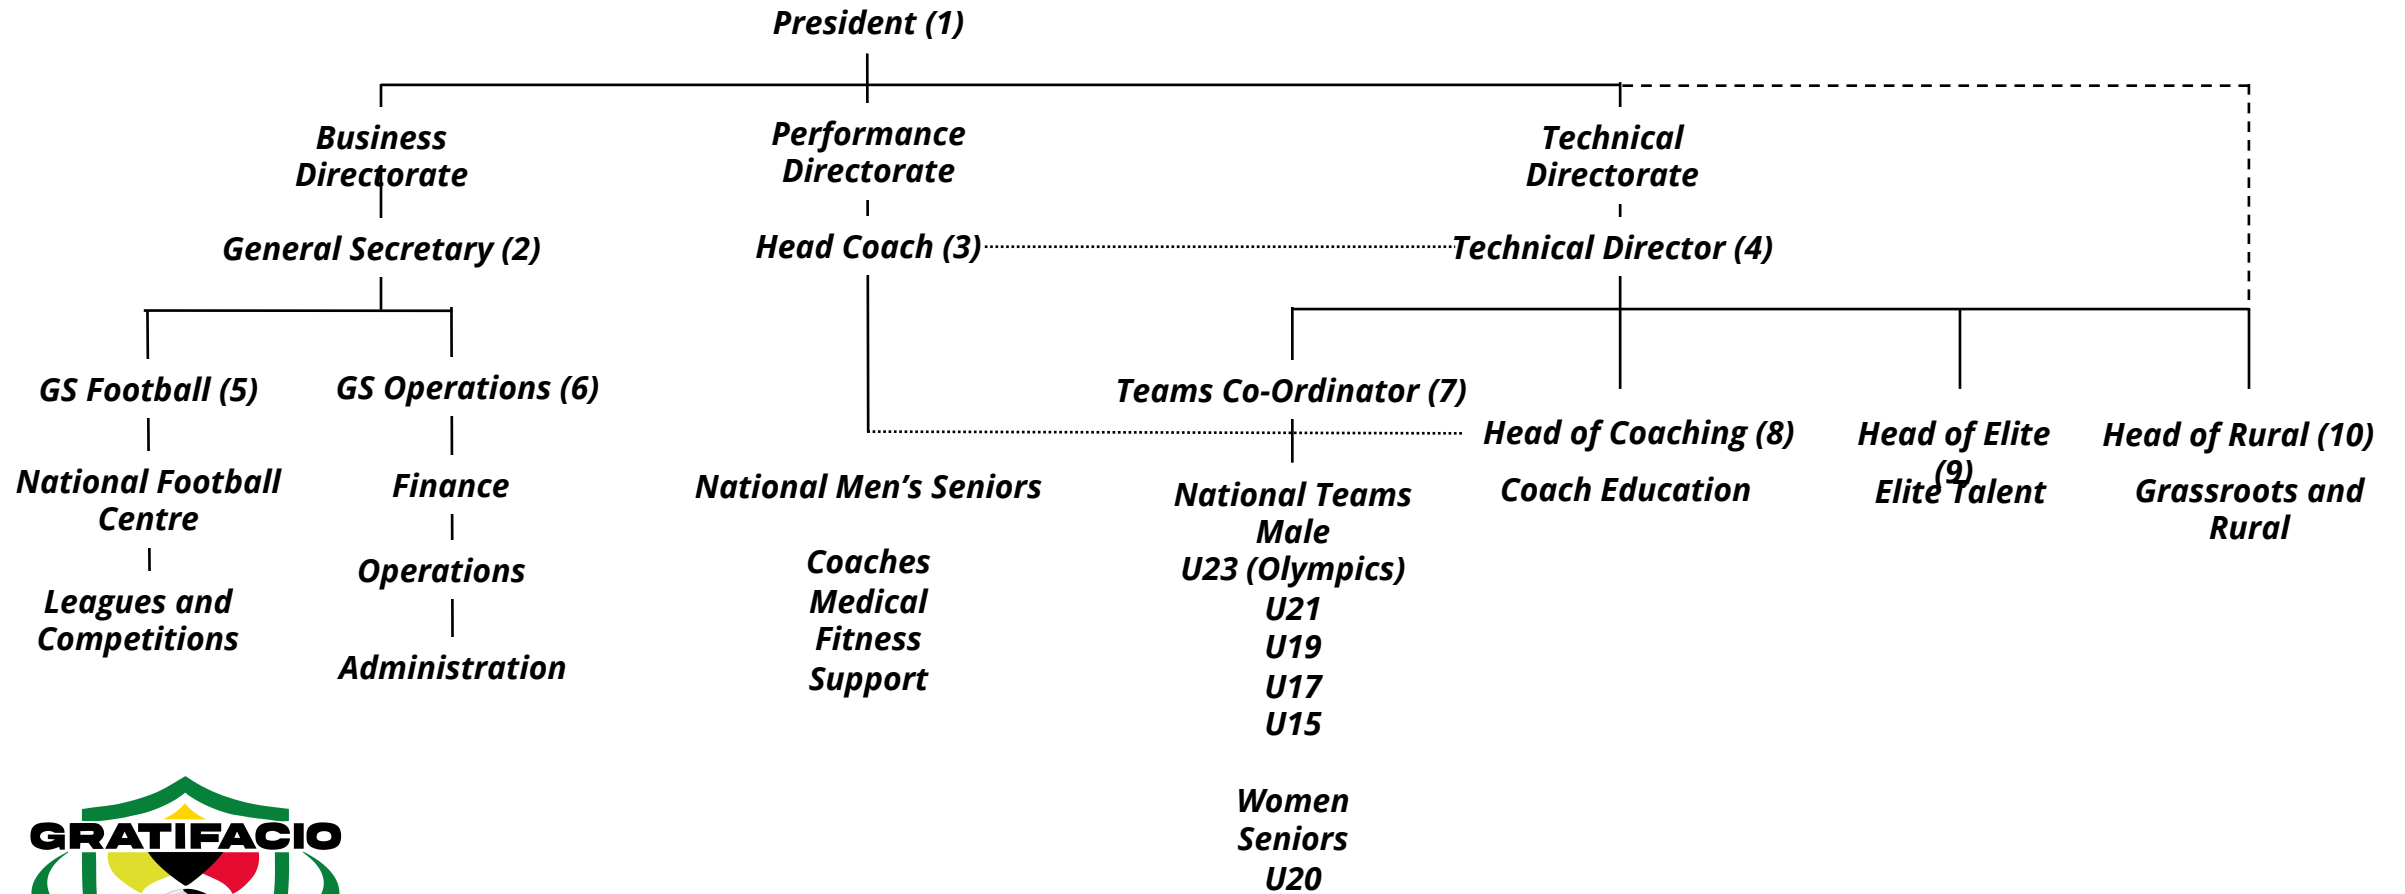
President (1)

Business Directorate

General Secretary (2)

GS Football (5)

National Football Centre

Leagues and Competitions

GS Operations (6)

Finance

Operations

Administration

Performance Directorate

Head Coach (3)

National Men's Seniors

Coaches
Medical
Fitness
Support

Technical Directorate

Technical Director (4)

Teams Co-Ordinator (7)

National Teams
Male
U23 (Olympics)
U21
U19
U17
U15

Women
Seniors
U20

Head of Coaching (8)

Coach Education

Head of Elite (9)

Elite Talent

Head of Rural (10)

Grassroots and Rural

GRATIFACIO